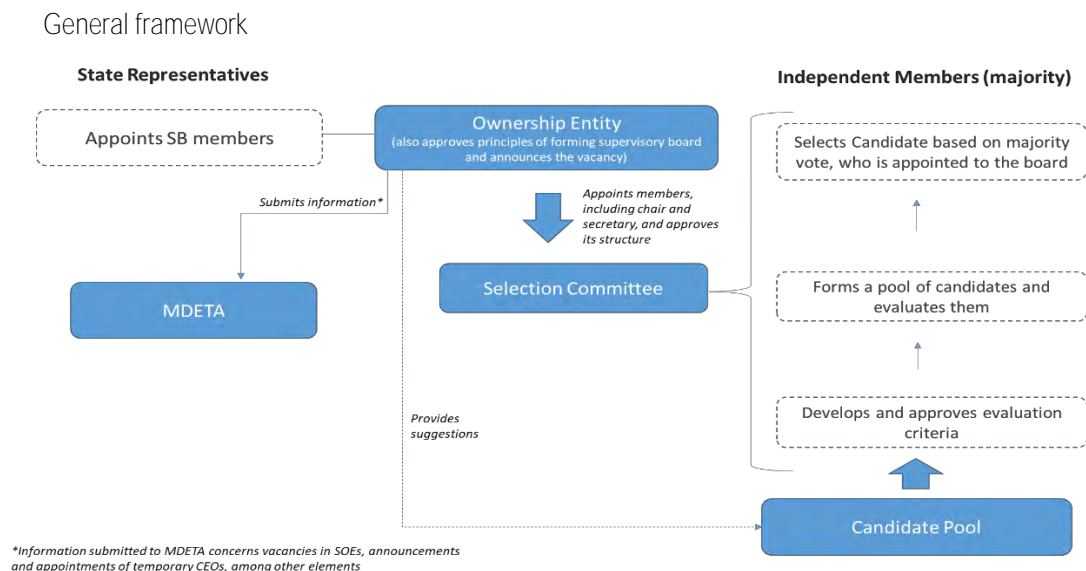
General framework

State Representatives

Independent Members (majority)

Appoints SB members

Ownership Entity
(also approves principles of forming supervisory board and announces the vacancy)

Selects Candidate based on majority vote, who is appointed to the board

Submits information*

Appoints members, including chair and secretary, and approves its structure

MDETA

Selection Committee

Forms a pool of candidates and evaluates them

Provides suggestions

Develops and approves evaluation criteria

Candidate Pool

*Information submitted to MDETA concerns vacancies in SOEs, announcements and appointments of temporary CEOs, among other elements